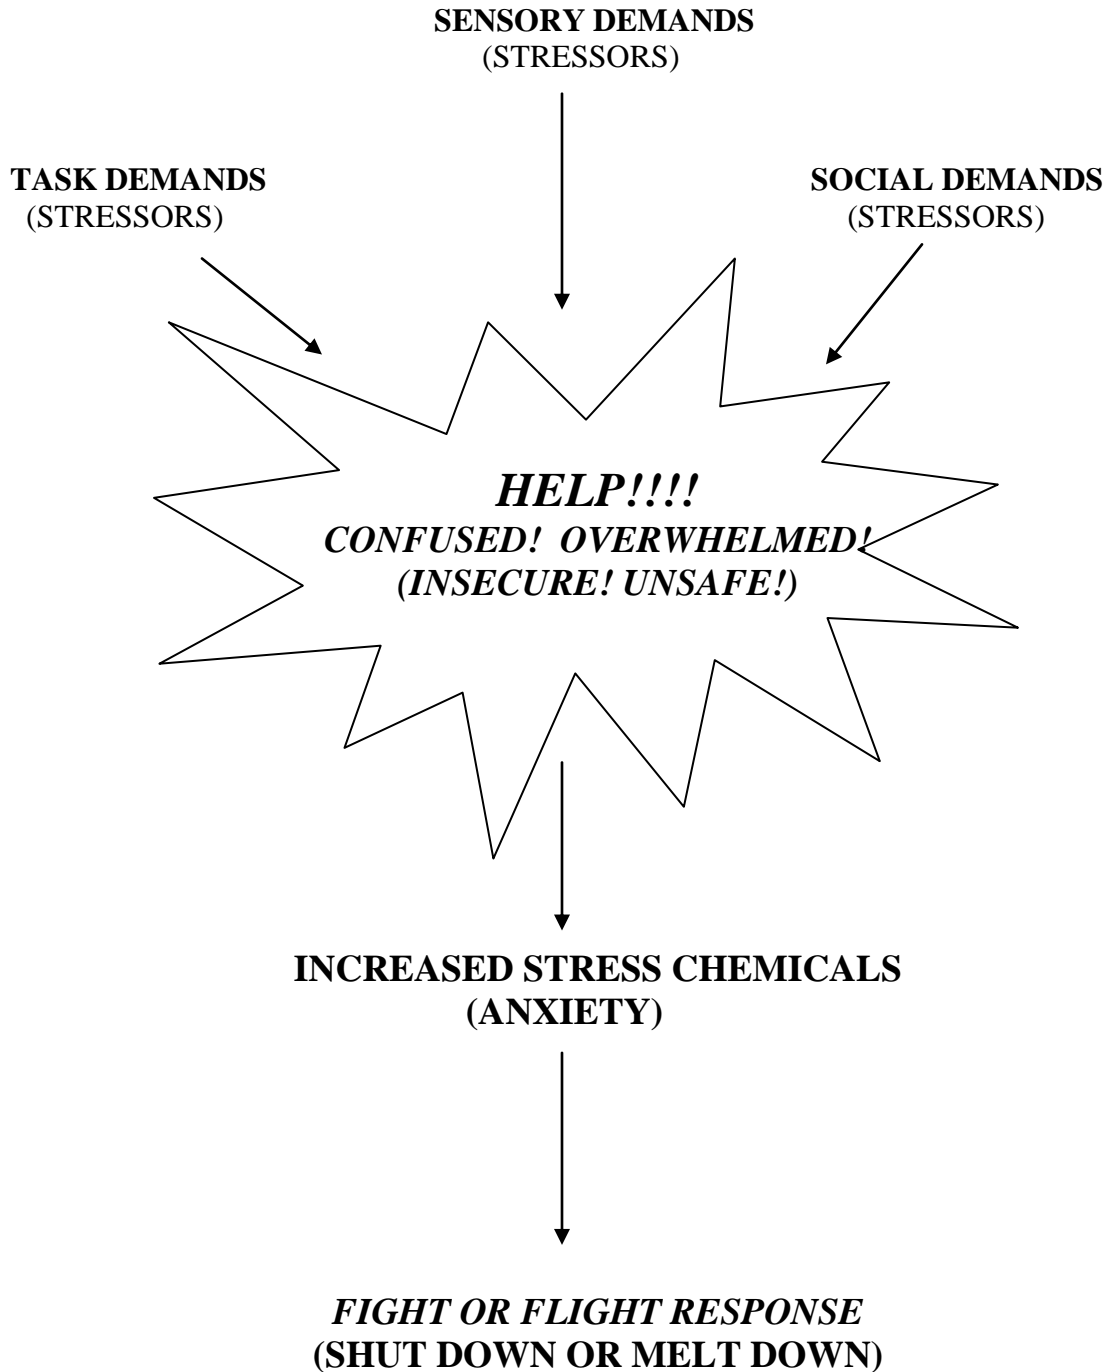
SENSORY DEMANDS
(STRESSORS)

TASK DEMANDS
(STRESSORS)

SOCIAL DEMANDS
(STRESSORS)

HELP!!!!
CONFUSED! OVERWHELMED!
(INSECURE! UNSAFE!)

INCREASED STRESS CHEMICALS
(ANXIETY)

FIGHT OR FLIGHT RESPONSE
(SHUT DOWN OR MELT DOWN)